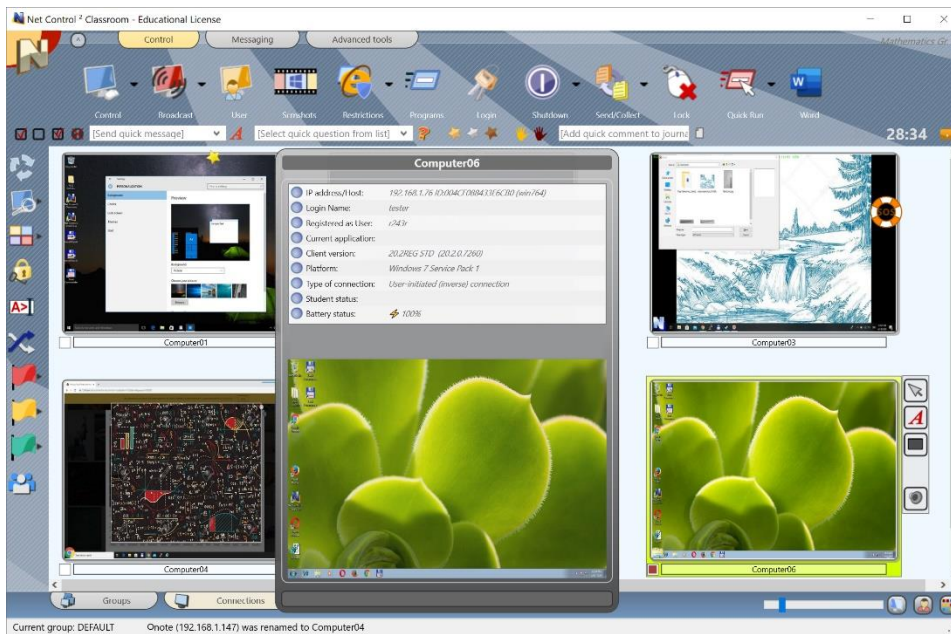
Net Control ² Classroom - Educational License

Control
Messaging
Advanced tools

Mathematics Gr

Control
Broadcast
User
Snapshots
Restrictions
Programs
Login
Shutdown
Send/Collect
Lock
Quick Run
Word

[Send quick message]
[Select quick question from list]
[Add quick comment to journa

28:34

Computer06

IP address/Host: 192.168.1.76 ID:004CT088433E6CB0 (win764)
Login Name: tester
Registered as User: c743r
Current application:
Client version: 20.2REG STD (20.2.0.7260)
Platform: Windows 7 Service Pack 1
Type of connection: User-initiated (inverse) connection
Student status:
Battery status: 100%

Computer01
Computer03
Computer04
Computer06

Groups
Connections

Current group: DEFAULT
Onote (192.168.1.147) was renamed to Computer04